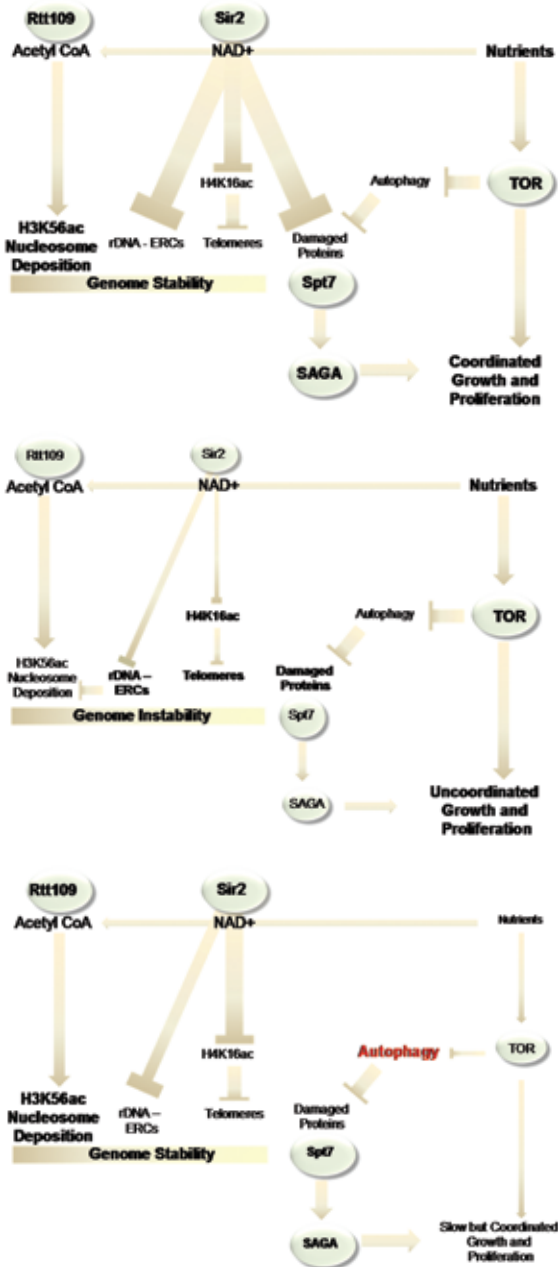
Rtt109
Acetyl CoA
Sir2
NAD+
Nutrients
H4K16ac
Autophagy
TOR
H3K56ac Nucleosome Deposition
rDNA - ERCs
Telomeres
Damaged Proteins
Genome Stability
Spt7
SAGA
Coordinated Growth and Proliferation

Rtt109
Acetyl CoA
Sir2
NAD+
Nutrients
H4K16ac
Autophagy
TOR
H3K56ac Nucleosome Deposition
rDNA – ERCs
Telomeres
Damaged Proteins
Genome Instability
Spt7
SAGA
Uncoordinated Growth and Proliferation

Rtt109
Acetyl CoA
Sir2
NAD+
Nutrients
H4K16ac
Autophagy
TOR
H3K56ac Nucleosome Deposition
rDNA – ERCs
Telomeres
Damaged Proteins
Genome Stability
Spt7
SAGA
Slow but Coordinated Growth and Proliferation